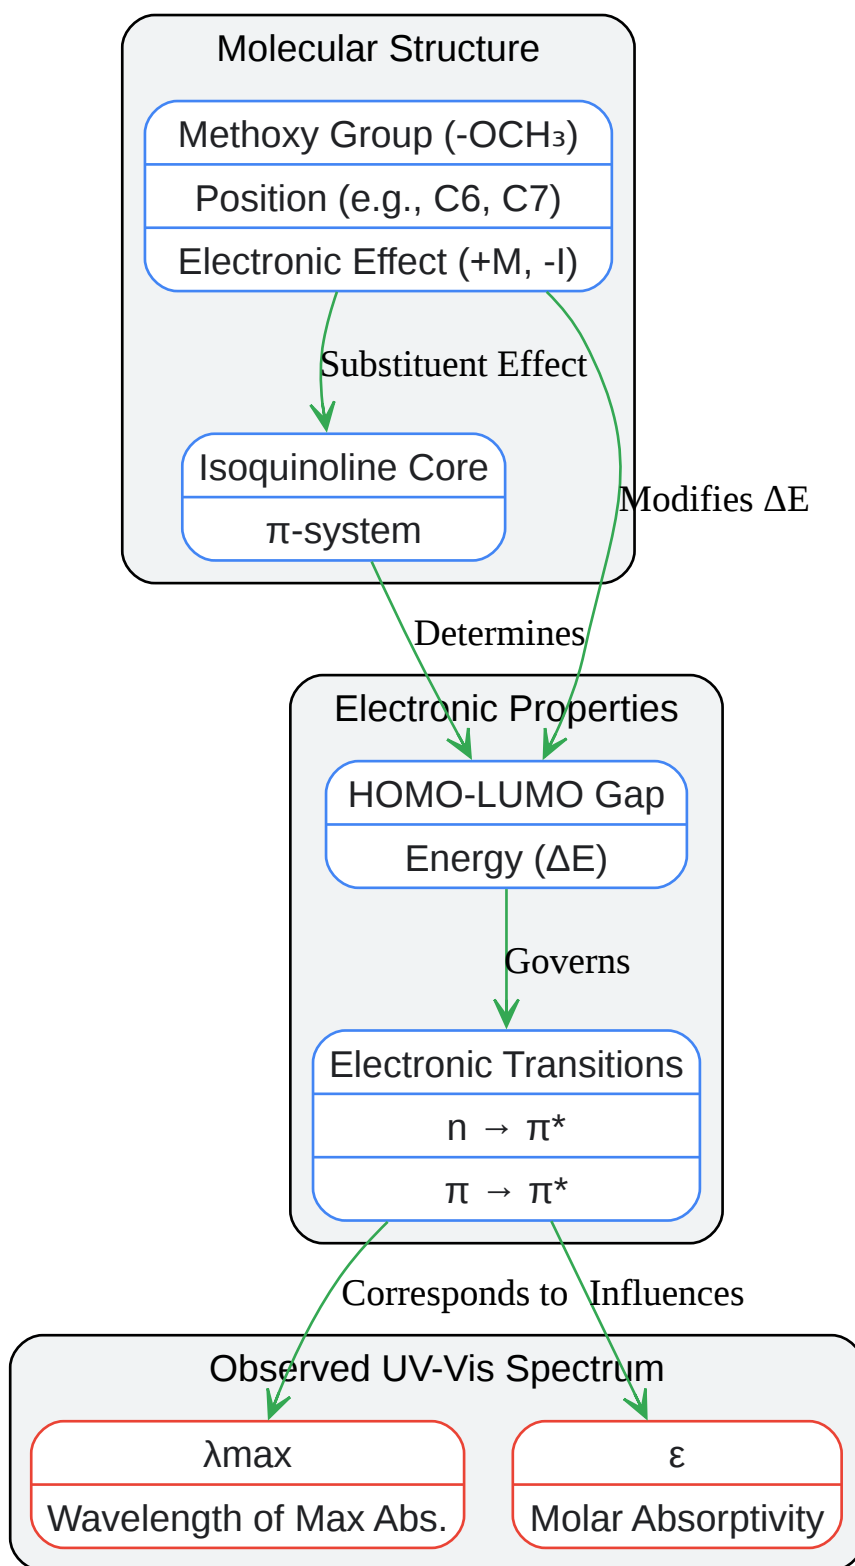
Molecular Structure

Methoxy Group (-OCH₃)
Position (e.g., C6, C7)
Electronic Effect (+M, -I)

Substituent Effect

Isoquinoline Core
π-system

Modifies ΔE

Determines

Electronic Properties

HOMO-LUMO Gap
Energy (ΔE)

Governs

Electronic Transitions
n → π*
π → π*

Corresponds to

Influences

Observed UV-Vis Spectrum

λmax
Wavelength of Max Abs.

ε
Molar Absorptivity